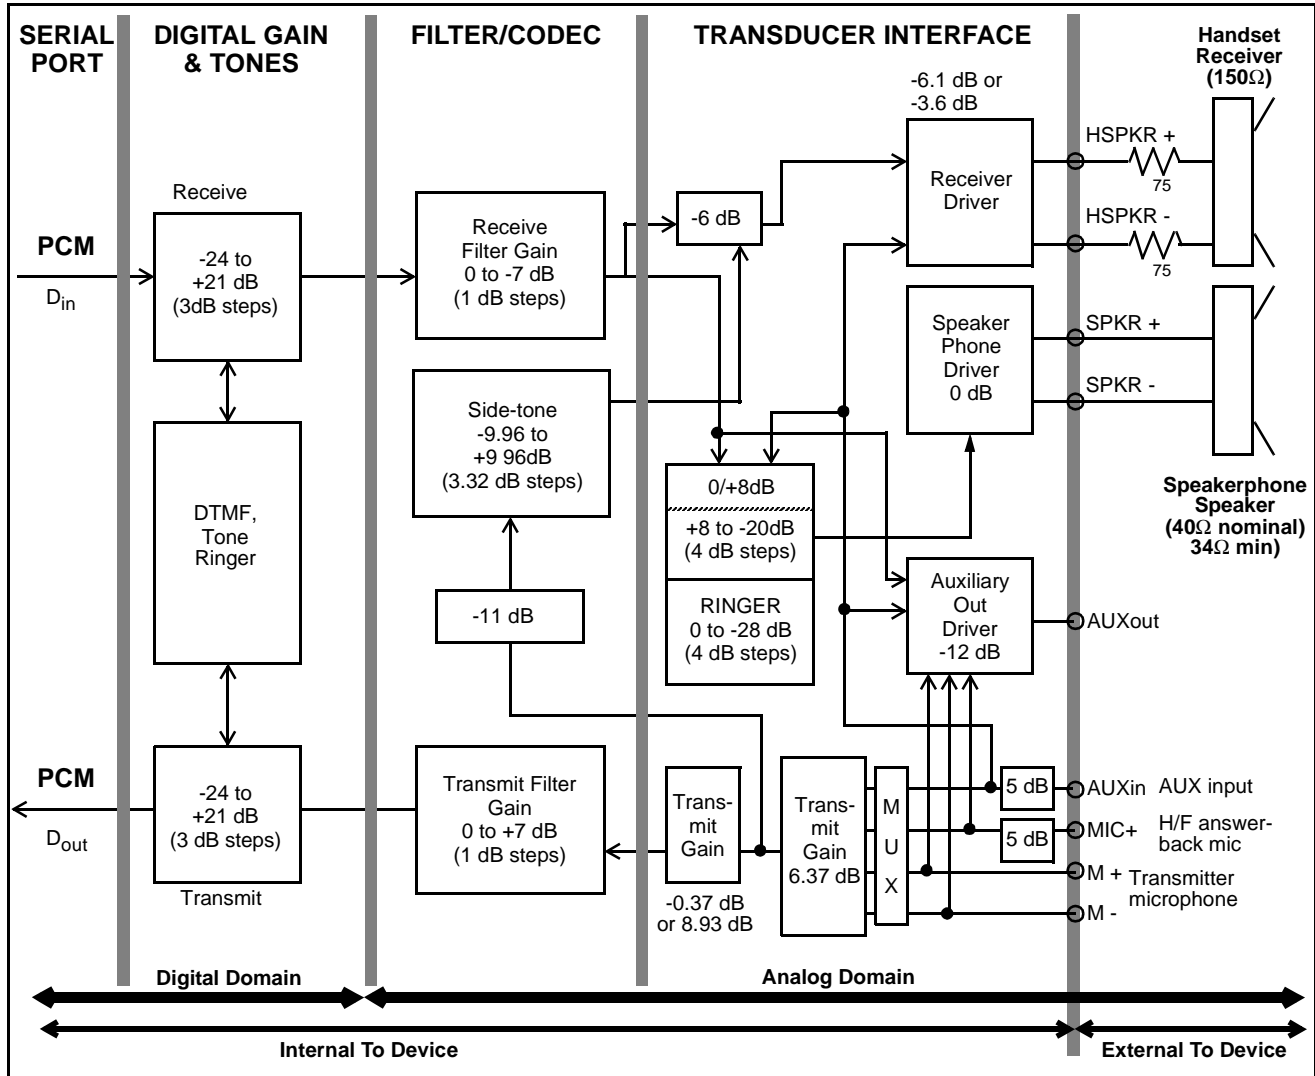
SERIAL PORT

DIGITAL GAIN & TONES

FILTER/CODEC

TRANSDUCER INTERFACE

Handset Receiver (150Ω)

-6.1 dB or -3.6 dB

Receive

PCM

$D_{in}$

-24 to +21 dB (3dB steps)

Receive Filter Gain 0 to -7 dB (1 dB steps)

-6 dB

Receiver Driver

HSPKR +

75

HSPKR -

75

Speaker Phone Driver 0 dB

SPKR +

SPKR -

Side-tone -9.96 to +9 96dB (3.32 dB steps)

DTMF, Tone Ringer

0/+8dB

+8 to -20dB (4 dB steps)

RINGER 0 to -28 dB (4 dB steps)

Speakerphone Speaker (40Ω nominal) 34Ω min)

-11 dB

Auxiliary Out Driver -12 dB

AUXout

PCM

$D_{out}$

-24 to +21 dB (3 dB steps)

Transmit

Transmit Filter Gain 0 to +7 dB (1 dB steps)

Trans-mit Gain

-0.37 dB or 8.93 dB

Trans-mit Gain 6.37 dB

M U X

5 dB

AUXin AUX input

5 dB

MIC+ H/F answer-back mic

M + Transmitter microphone

M -

Digital Domain

Analog Domain

Internal To Device

External To Device